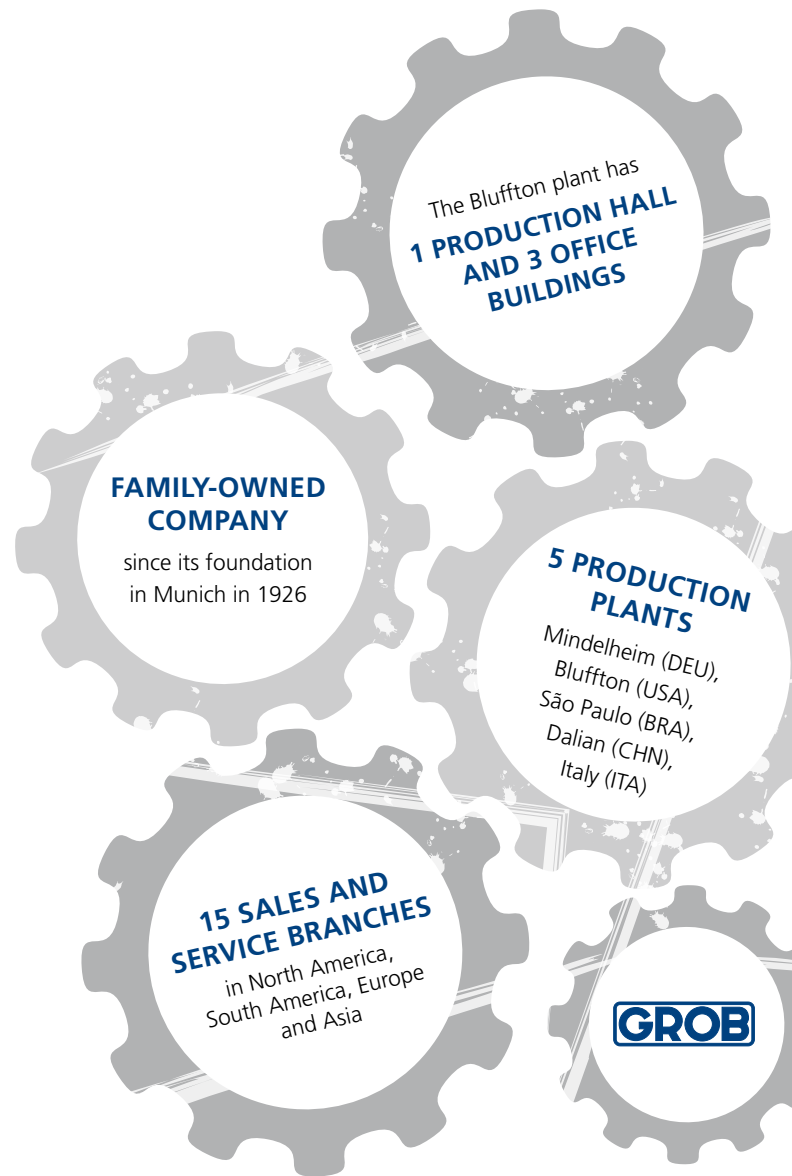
The Bluffton plant has
1 PRODUCTION HALL AND 3 OFFICE BUILDINGS

FAMILY-OWNED COMPANY
since its foundation in Munich in 1926

5 PRODUCTION PLANTS
Mindelheim (DEU), Bluffton (USA), São Paulo (BRA), Dalian (CHN), Italy (ITA)

15 SALES AND SERVICE BRANCHES
in North America, South America, Europe and Asia

GROB